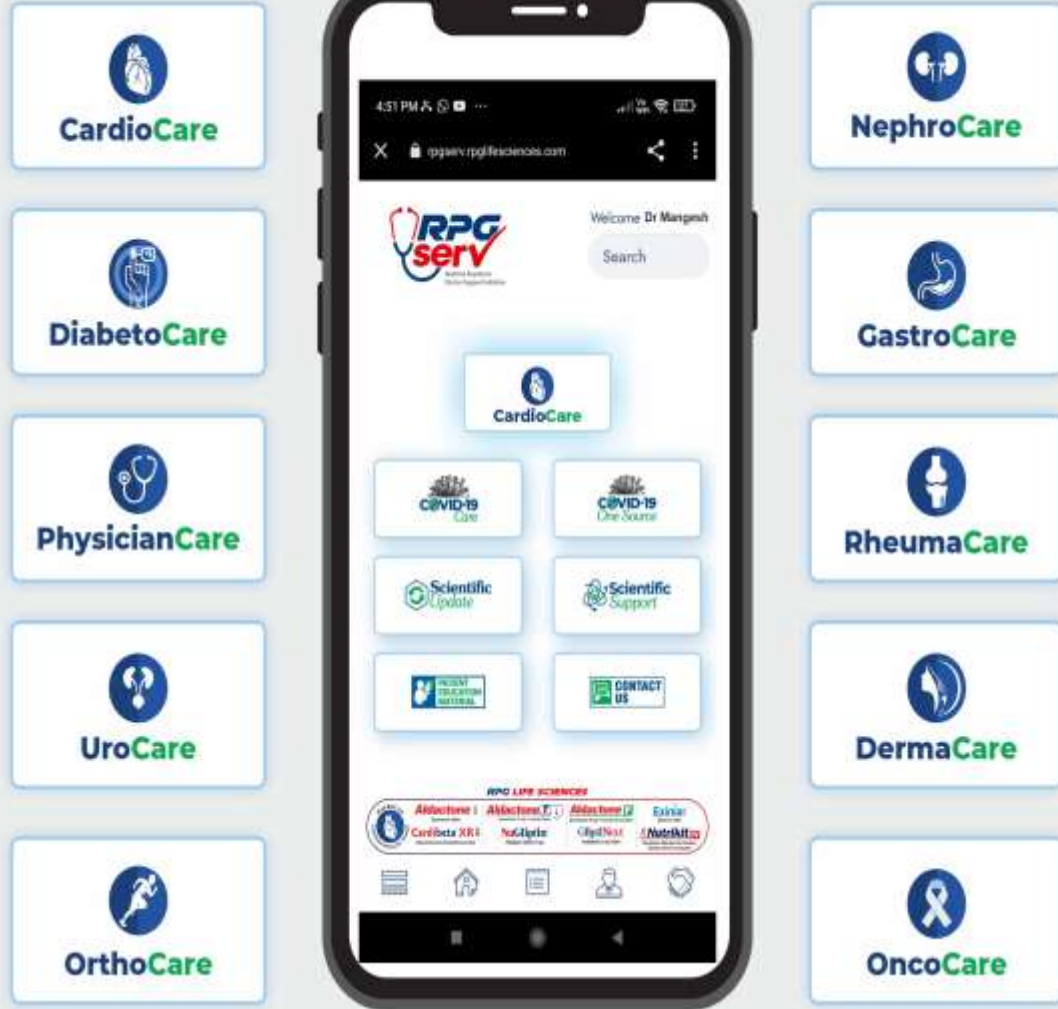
CardioCare

DiabetoCare

PhysicianCare

UroCare

OrthoCare

4:51 PM

rpgserv.rpglifesciences.com

RPG serv

Welcome Dr Mangesh

Search

CardioCare

COVID-19 Care

COVID-19 One Source

Scientific Update

Scientific Support

PATIENT EDUCATION MATERIAL

CONTACT US

RPG LIFE SCIENCES

Aldactone

Aldactone

Aldactone

Exinar

Cardibeta XR

NaGliptin

GlydNext

Nutrikit

NephroCare

GastroCare

RheumaCare

DermaCare

OncoCare